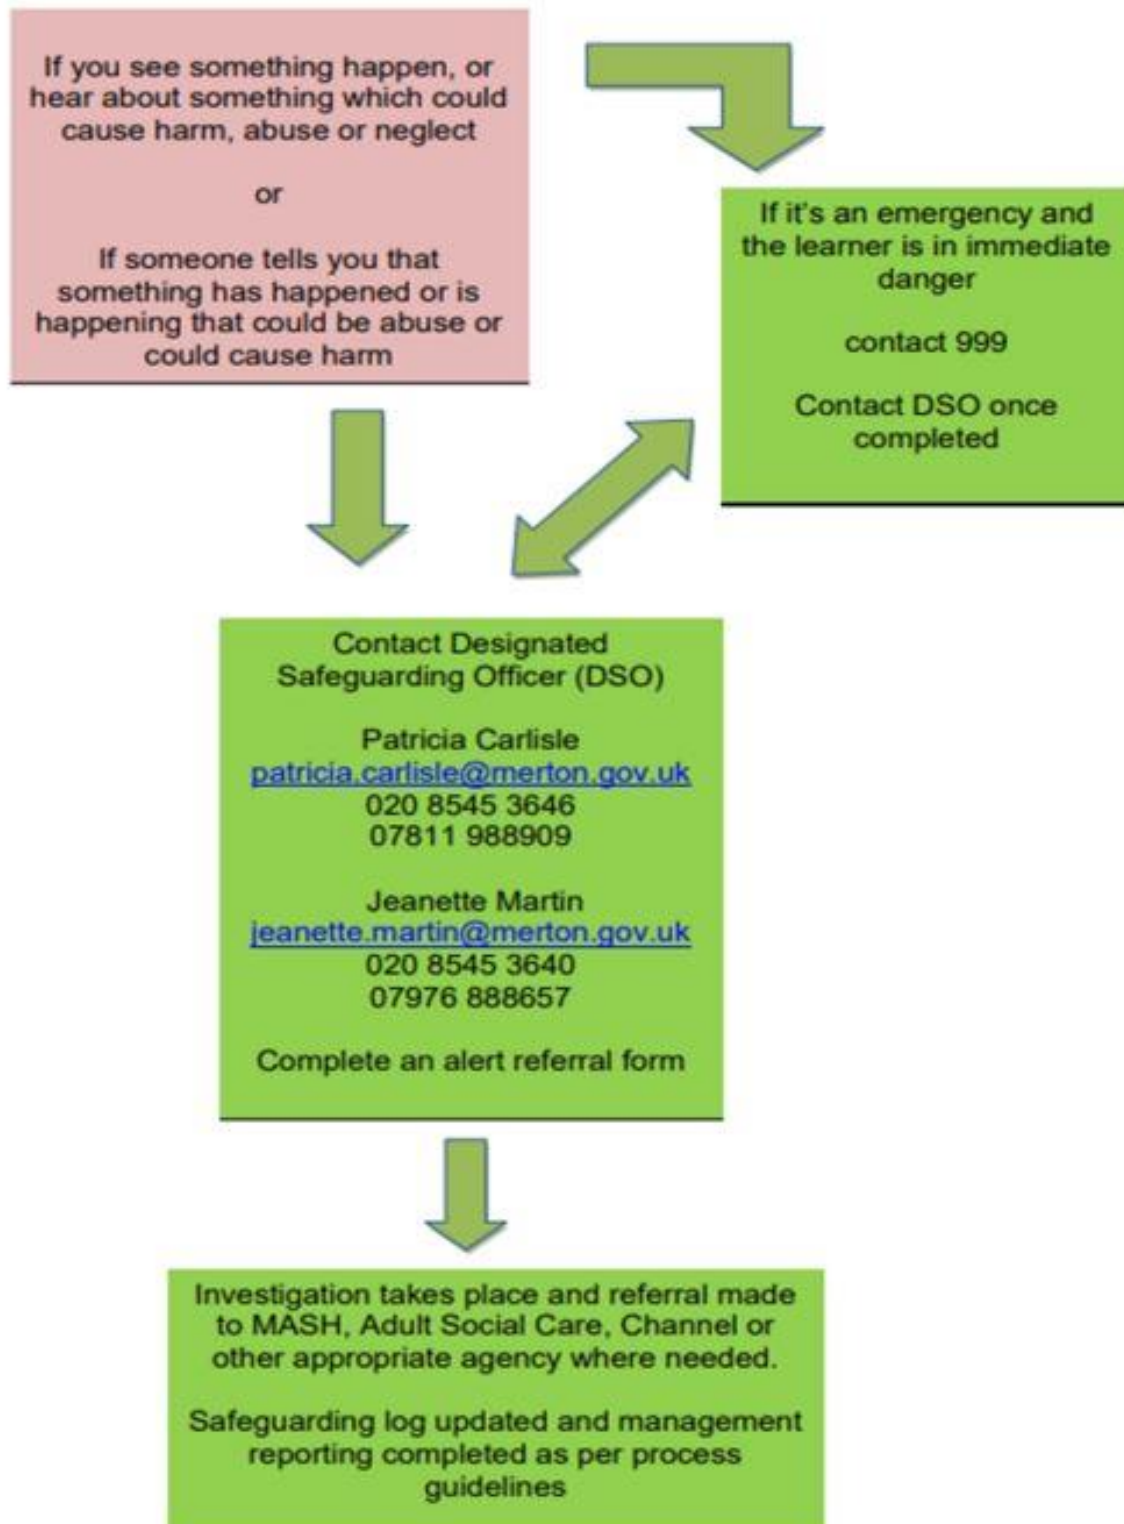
If you see something happen, or hear about something which could cause harm, abuse or neglect

or

If someone tells you that something has happened or is happening that could be abuse or could cause harm

If it's an emergency and the learner is in immediate danger

contact 999

Contact DSO once completed

Contact Designated Safeguarding Officer (DSO)

Patricia Carlisle
patricia.carlisle@merton.gov.uk
020 8545 3646
07811 988909

Jeanette Martin
jeanette.martin@merton.gov.uk
020 8545 3640
07976 888657

Complete an alert referral form

Investigation takes place and referral made to MASH, Adult Social Care, Channel or other appropriate agency where needed.

Safeguarding log updated and management reporting completed as per process guidelines